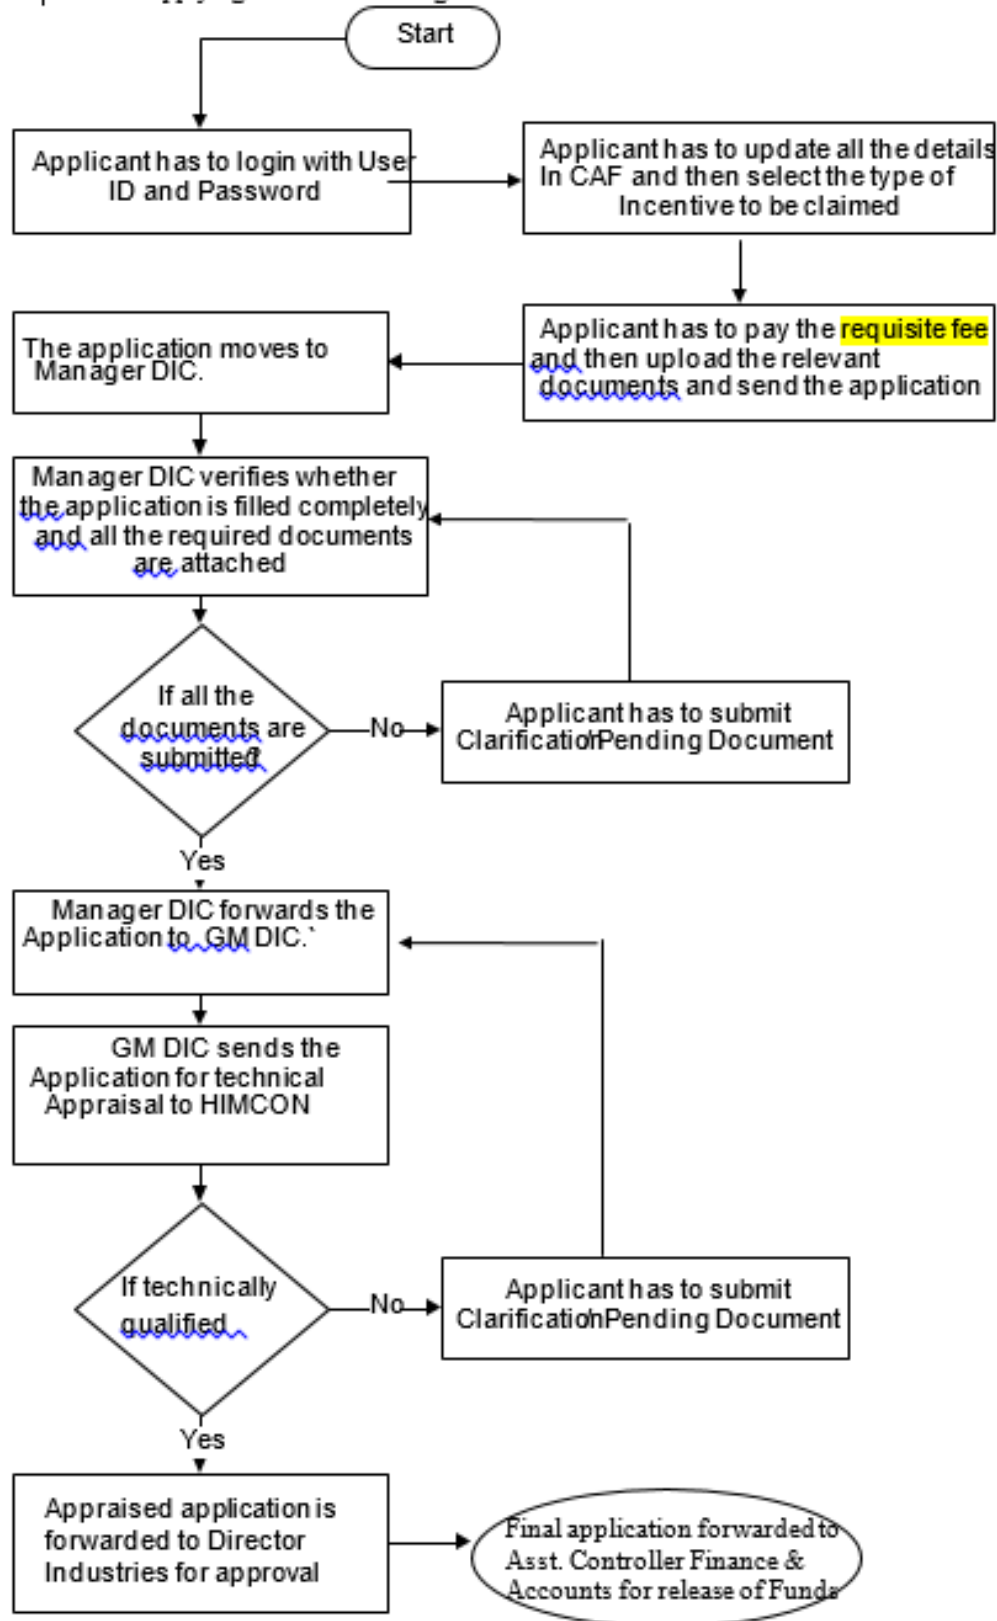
Start

Applicant has to login with User ID and Password

Applicant has to update all the details In CAF and then select the type of Incentive to be claimed

Applicant has to pay the requisite fee and then upload the relevant documents and send the application

The application moves to Manager DIC.

Manager DIC verifies whether the application is filled completely and all the required documents are attached

If all the documents are submitted?

No

Applicant has to submit Clarification/Pending Document

Yes

Manager DIC forwards the Application to GM DIC.`

GM DIC sends the Application for technical Appraisal to HIMCON

If technically qualified

No

Applicant has to submit Clarification/Pending Document

Yes

Appraised application is forwarded to Director Industries for approval

Final application forwarded to Asst. Controller Finance & Accounts for release of Funds